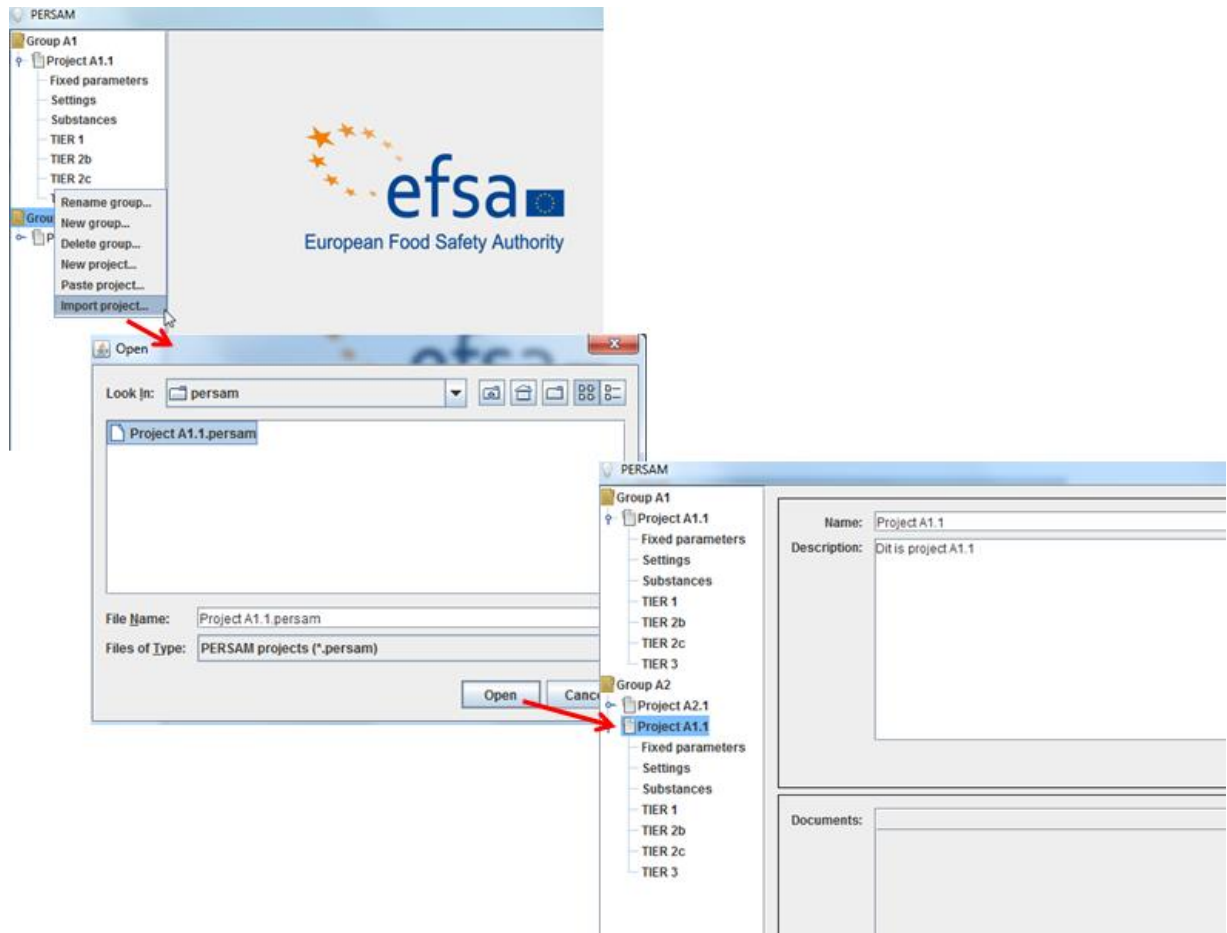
PERSAM

Group A1
Project A1.1
Fixed parameters
Settings
Substances
TIER 1
TIER 2b
TIER 2c
T
Grou
P

Rename group...
New group...
Delete group...
New project...
Paste project...
Import project...

efsa
European Food Safety Authority

Open
Look In: persam
Project A1.1.persam
File Name: Project A1.1.persam
Files of Type: PERSAM projects (*.persam)
Open
Canc

PERSAM

Group A1
Project A1.1
Fixed parameters
Settings
Substances
TIER 1
TIER 2b
TIER 2c
TIER 3
Group A2
Project A2.1
Project A1.1
Fixed parameters
Settings
Substances
TIER 1
TIER 2b
TIER 2c
TIER 3

Name: Project A1.1
Description: Dit is project A1.1

Documents: